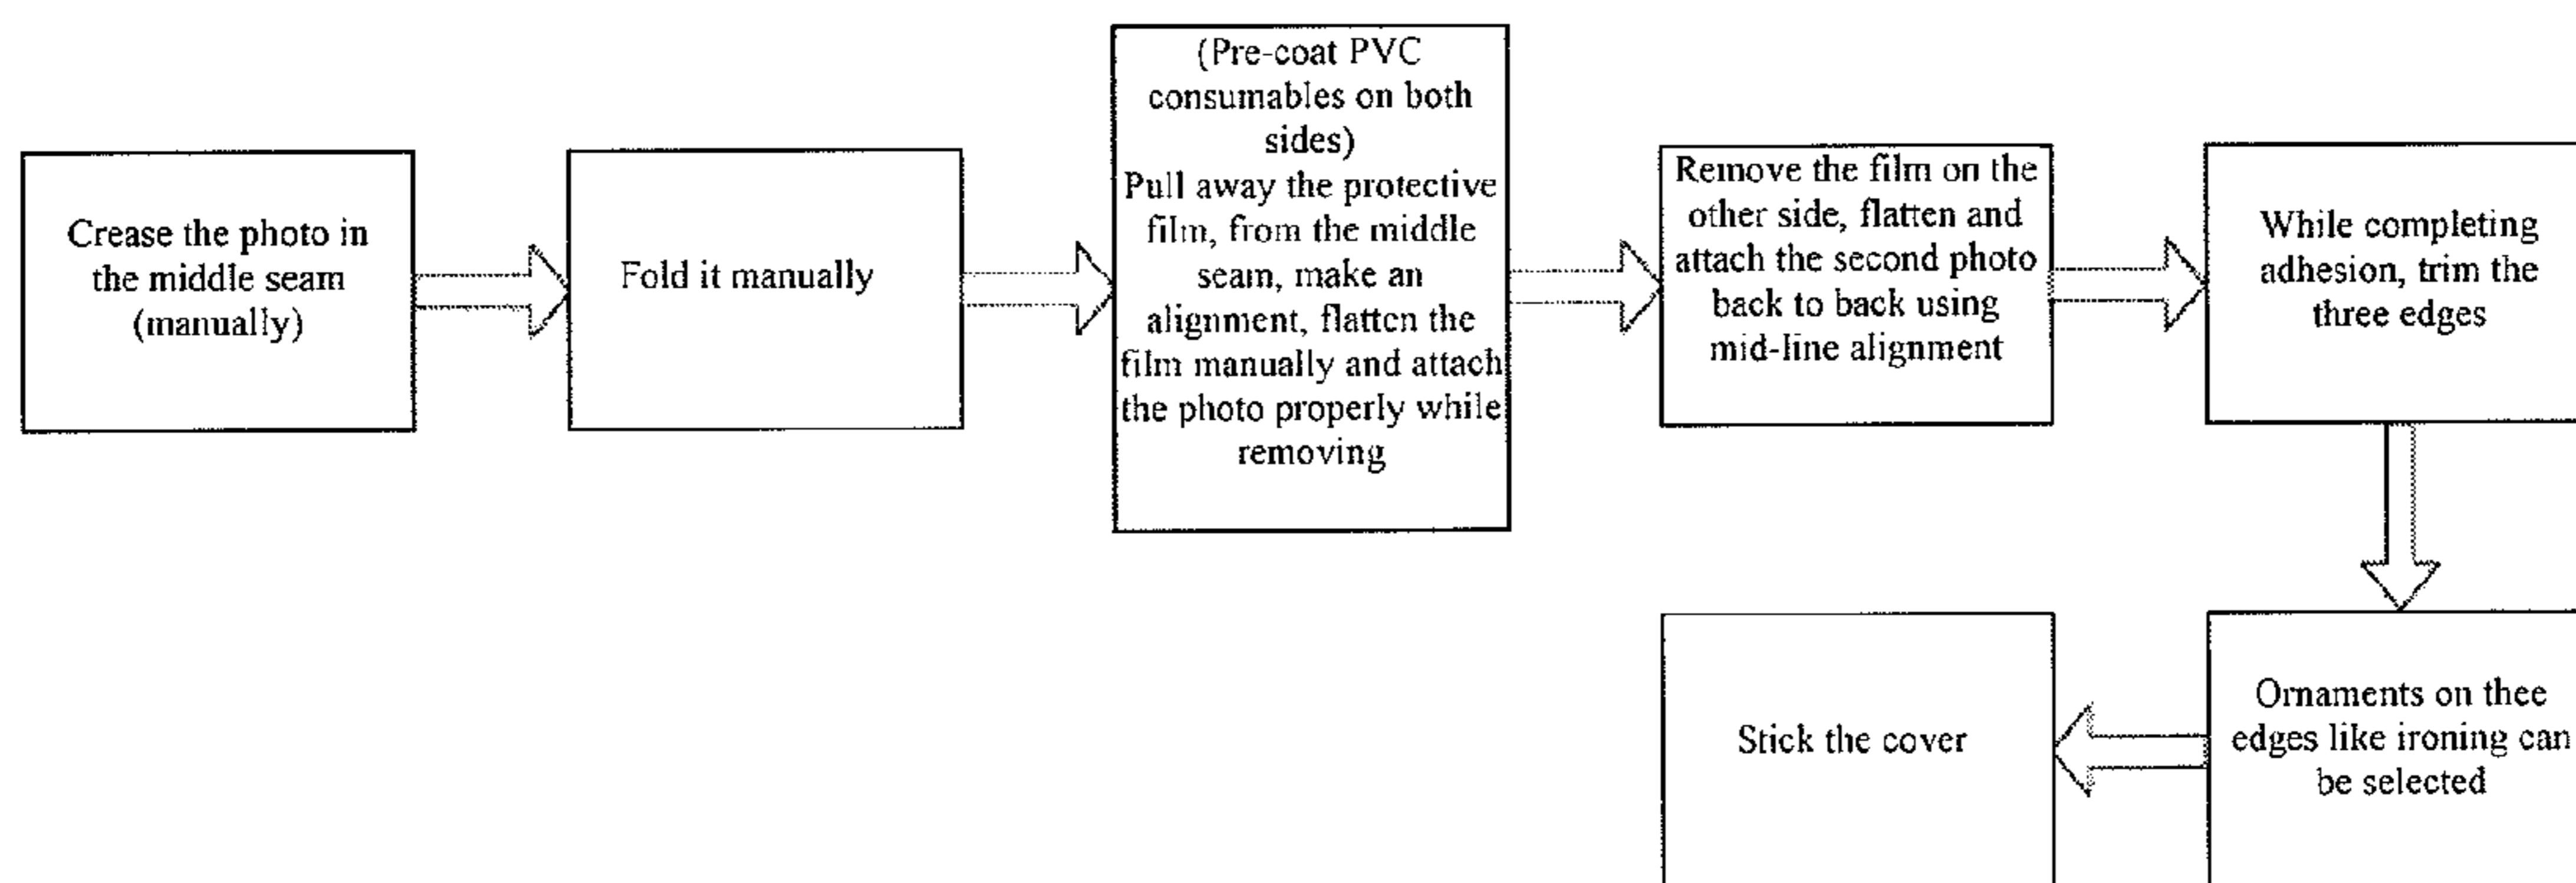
Crease the photo in the middle seam (manually)

Fold it manually

(Pre-coat PVC consumables on both sides)
Pull away the protective film, from the middle seam, make an alignment, flatten the film manually and attach the photo properly while removing

Remove the film on the other side, flatten and attach the second photo back to back using mid-line alignment

While completing adhesion, trim the three edges

Ornaments on thee edges like ironing can be selected

Stick the cover